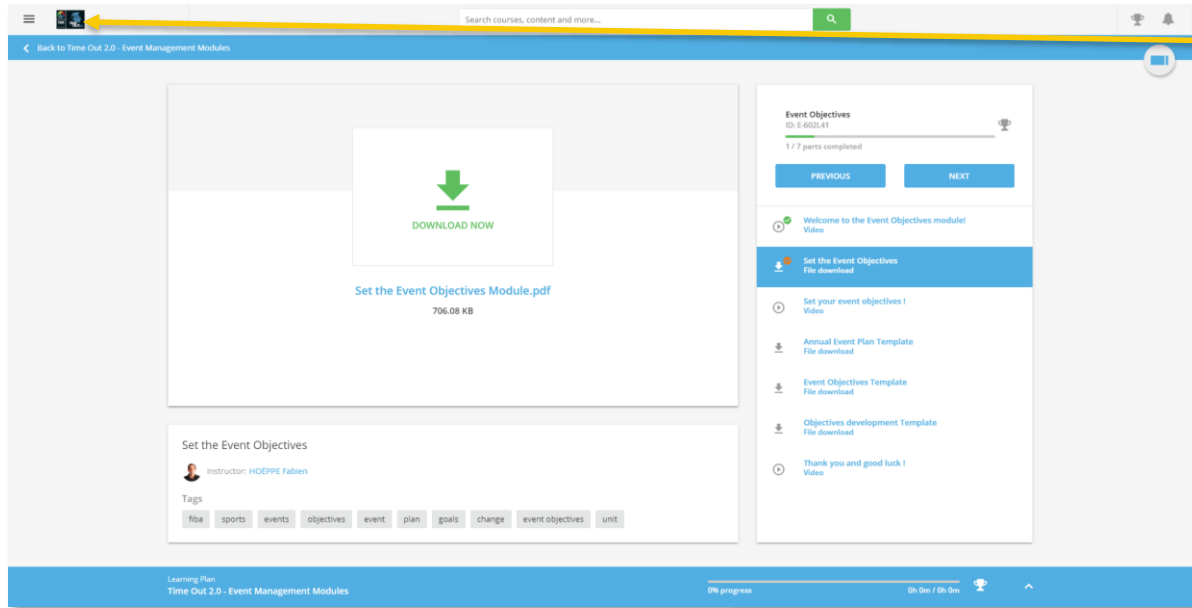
Search courses, content and more...

Back to Time Out 2.0 - Event Management Modules

DOWNLOAD NOW

Set the Event Objectives Module.pdf

706.08 KB

Event Objectives
ID: E-602L41

1 / 7 parts completed

PREVIOUS

NEXT

Welcome to the Event Objectives module!
Video

Set the Event Objectives
File download

Set your event objectives !
Video

Annual Event Plan Template
File download

Event Objectives Template
File download

Objectives development Template
File download

Thank you and good luck !
Video

Set the Event Objectives

Instructor: HOËPPE Fabien

Tags

| fiba | sports | events | objectives | event | plan | goals | change | event objectives | unit |
|---|---|---|---|---|---|---|---|---|---|

Learning Plan
Time Out 2.0 - Event Management Modules

0% progress

0h 0m / 0h 0m